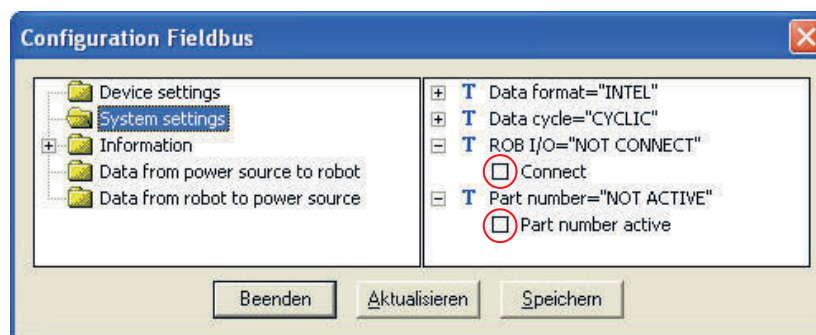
Configuration Fieldbus

Device settings
System settings
Information
Data from power source to robot
Data from robot to power source

T Data format="INTEL"
T Data cycle="CYCLIC"
T ROB I/O="NOT CONNECT"
Connect
T Part number="NOT ACTIVE"
Part number active

Beenden
Aktualisieren
Speichern